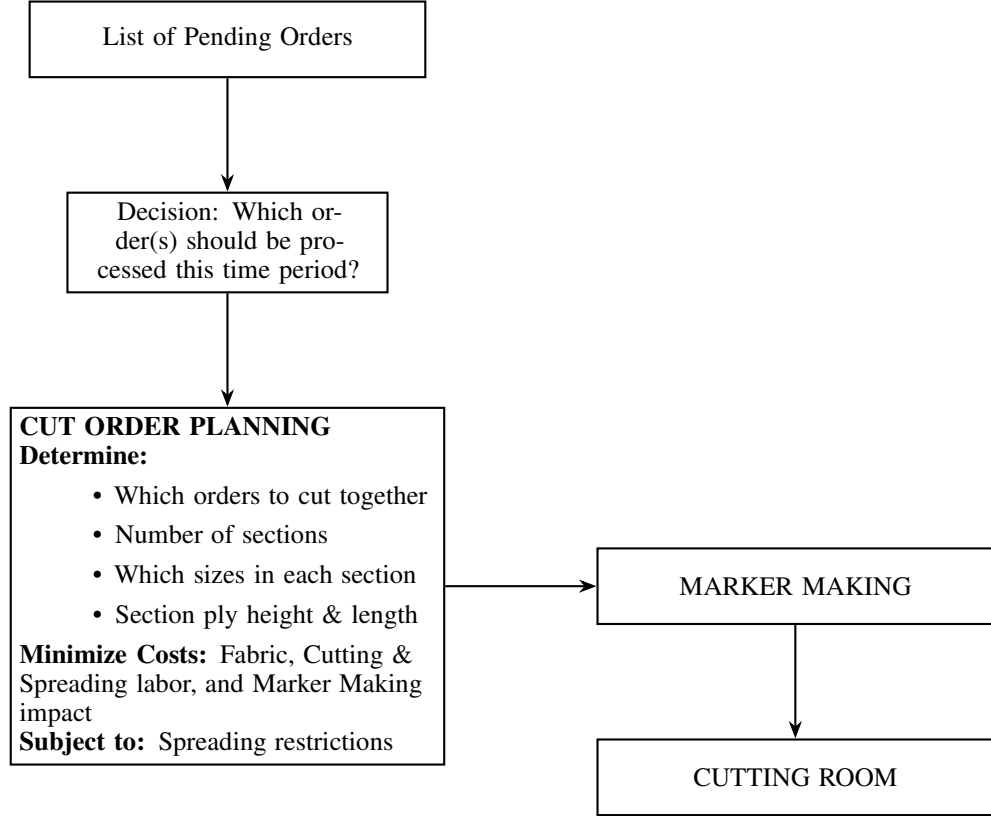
List of Pending Orders

Decision: Which order(s) should be processed this time period?

**CUT ORDER PLANNING**
**Determine:**
- Which orders to cut together
- Number of sections
- Which sizes in each section
- Section ply height & length

**Minimize Costs:** Fabric, Cutting & Spreading labor, and Marker Making impact
**Subject to:** Spreading restrictions

MARKER MAKING

CUTTING ROOM